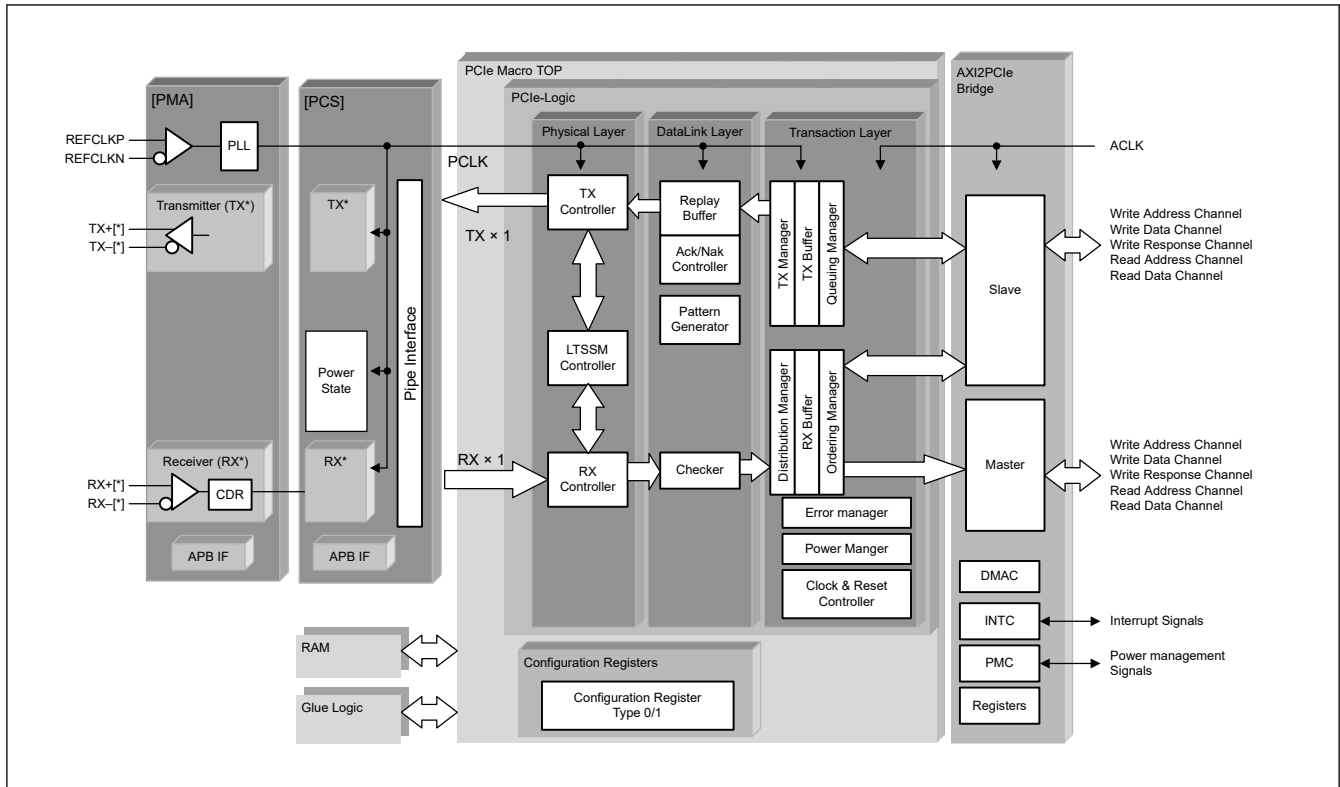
[PMA]

REFCLKP
REFCLKN
PLL

Transmitter (TX*)
TX+[*]
TX–[*]

Receiver (RX*)
RX+[*]
RX–[*]
CDR

APB IF

[PCS]

TX*

Power State

RX*

APB IF

Pipe Interface

PCIe Macro TOP

PCIe-Logic

PCLK

TX × 1

RX × 1

Physical Layer

TX Controller

LTSSM Controller

RX Controller

DataLink Layer

Replay Buffer

Ack/Nak Controller

Pattern Generator

Checker

Transaction Layer

TX Manager
TX Buffer
Queuing Manager

Distribution Manager
RX Buffer
Ordering Manager

Error manager

Power Manger

Clock & Reset Controller

RAM

Glue Logic

Configuration Registers

Configuration Register Type 0/1

AXI2PCIe Bridge

ACLK

Slave

Write Address Channel
Write Data Channel
Write Response Channel
Read Address Channel
Read Data Channel

Master

Write Address Channel
Write Data Channel
Write Response Channel
Read Address Channel
Read Data Channel

DMAC

INTC

Interrupt Signals

PMC

Power management Signals

Registers